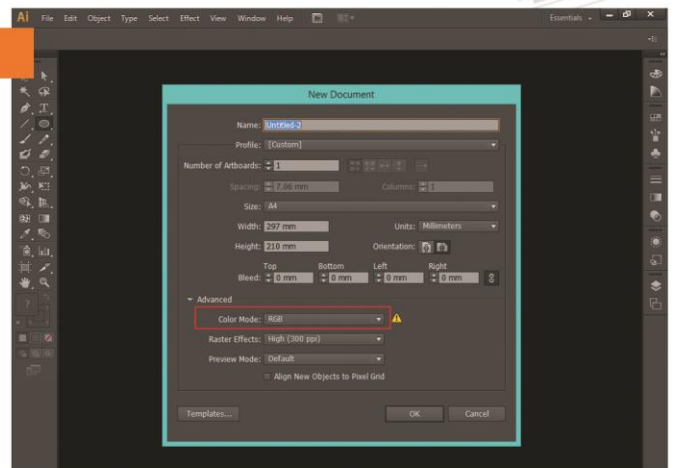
Ai File Edit Object Type Select Effect View Window Help

Essentials

New Document

Name: Untitled-2

Profile: [Custom]

Number of Artboards: 1

Spacing: 7.06 mm

Columns: 1

Size: A4

Width: 297 mm

Units: Millimeters

Height: 210 mm

Orientation:

Top Bottom Left Right

Bleed: 0 mm 0 mm 0 mm 0 mm

Advanced

Color Mode: RGB

Raster Effects: High (300 ppi)

Preview Mode: Default

Align New Objects to Pixel Grid

Templates...

OK

Cancel